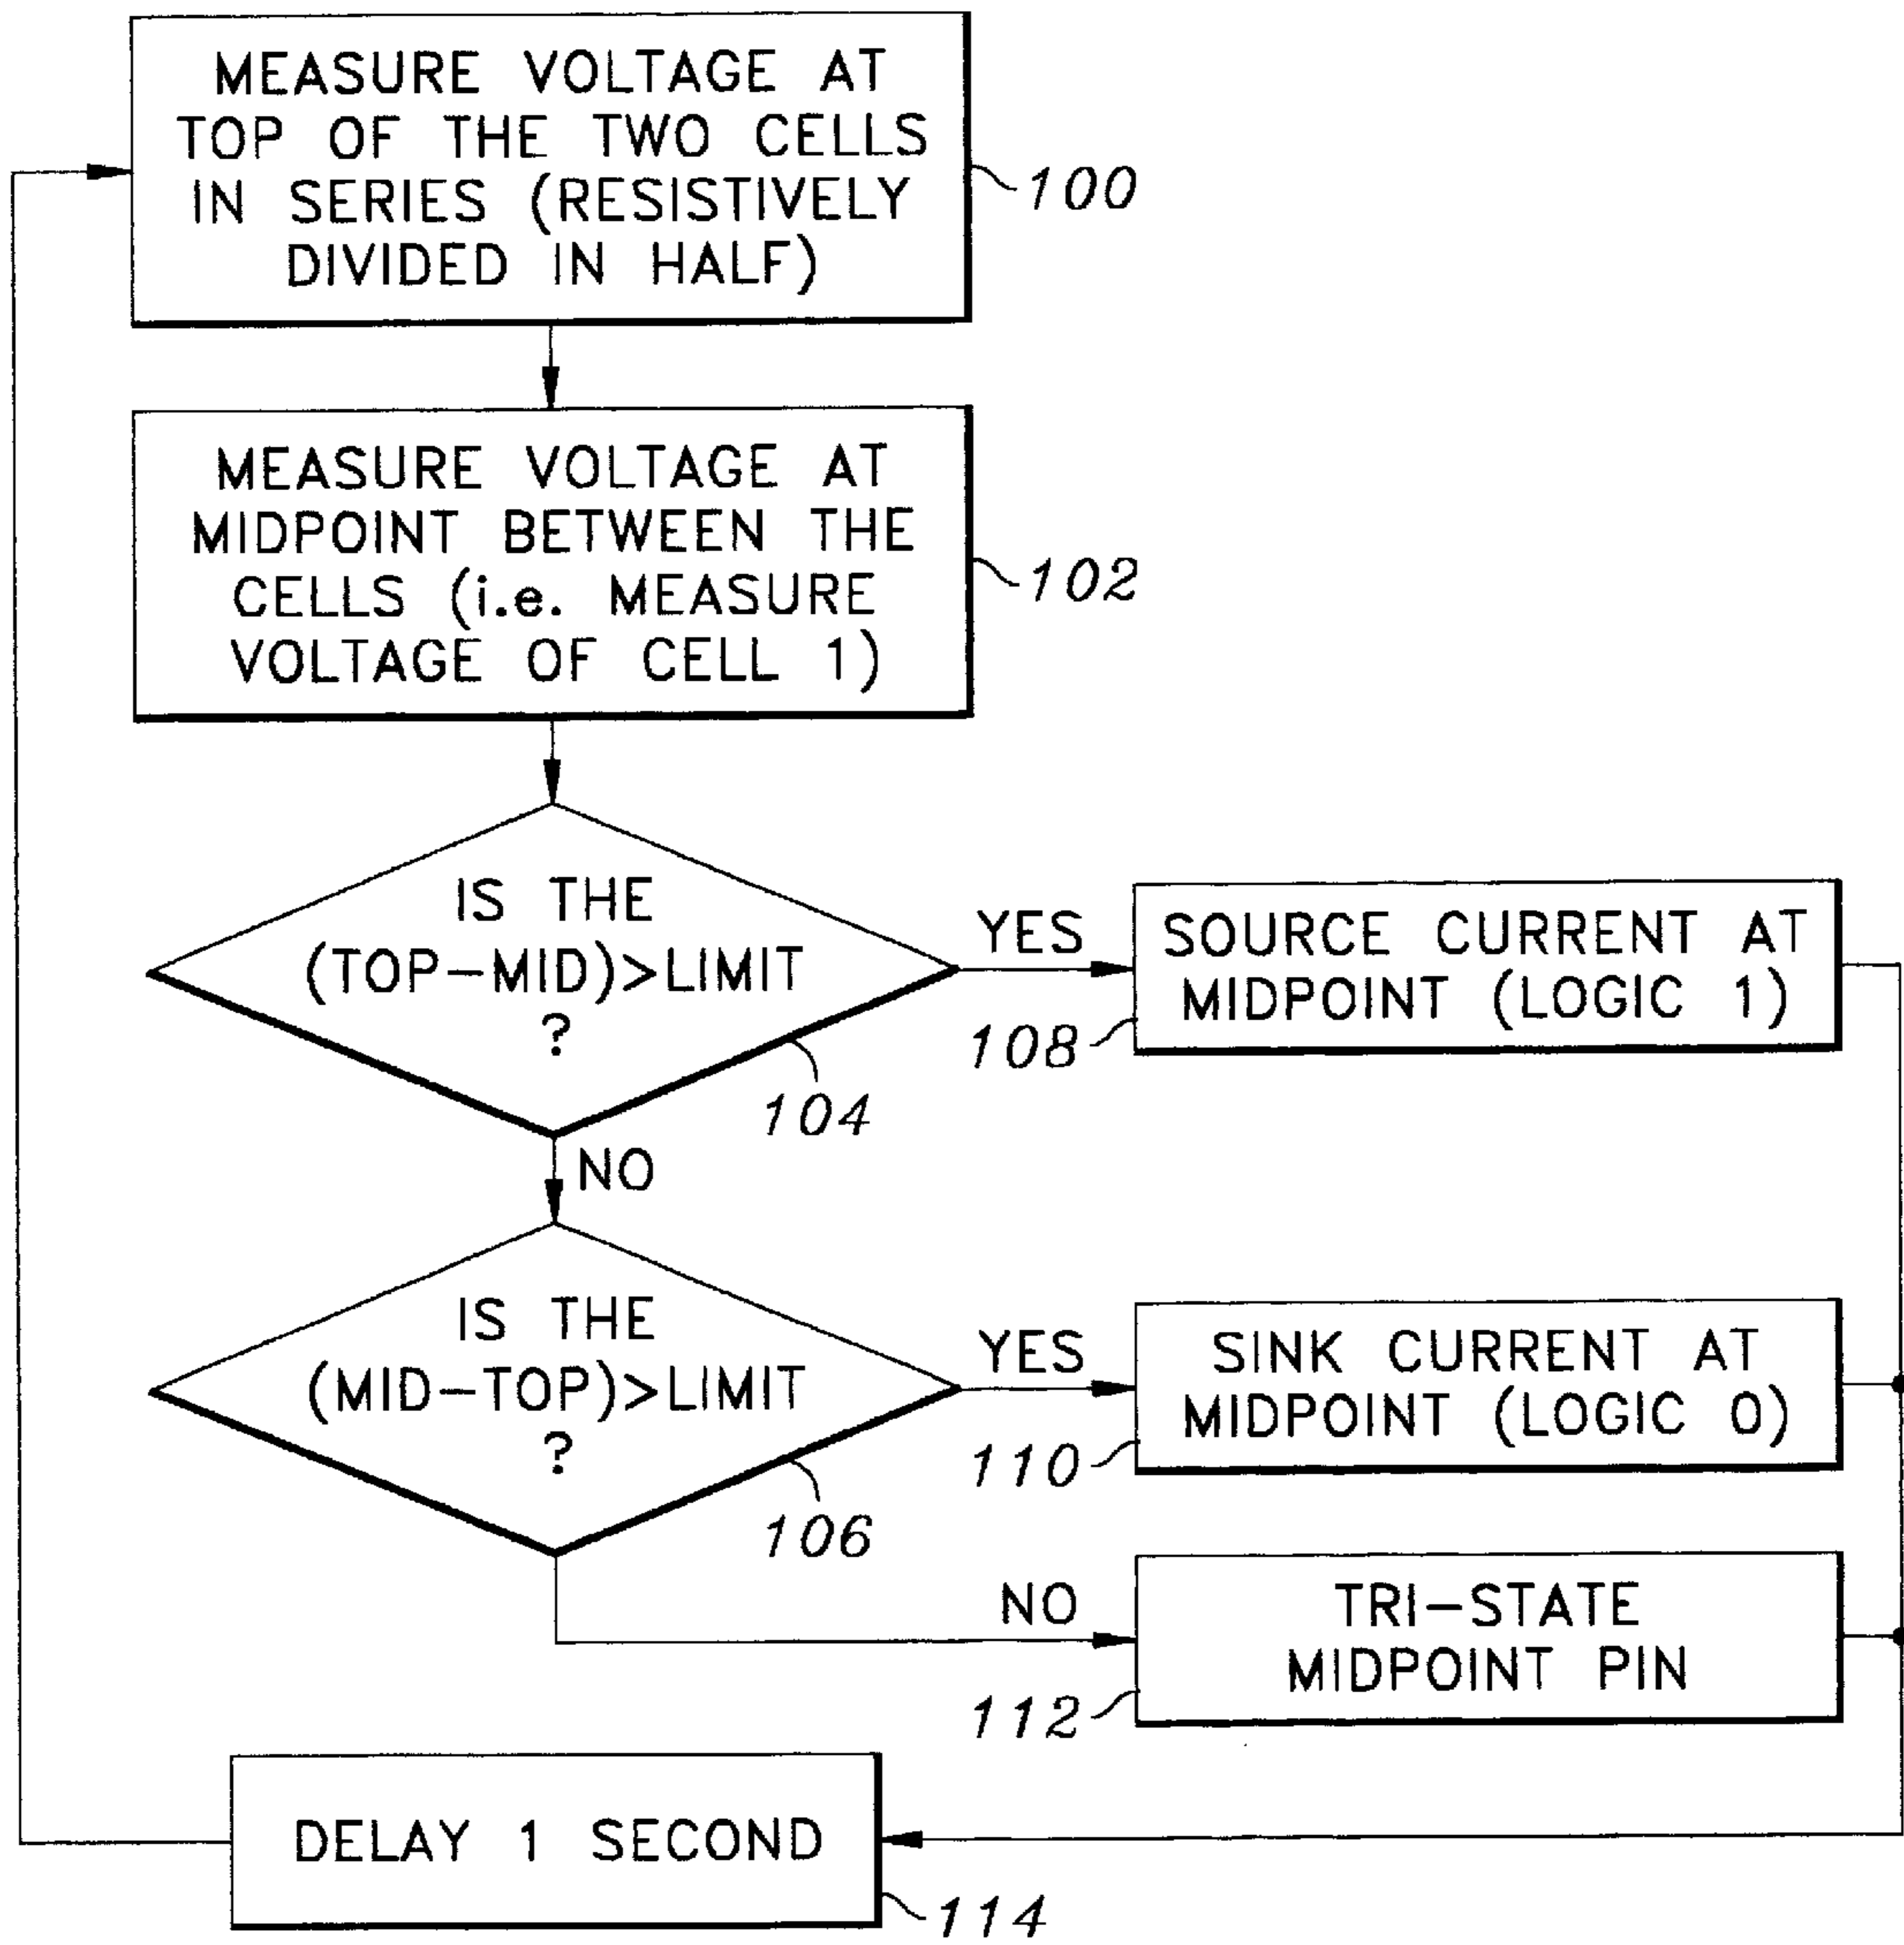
MEASURE VOLTAGE AT TOP OF THE TWO CELLS IN SERIES (RESISTIVELY DIVIDED IN HALF)

100

MEASURE VOLTAGE AT MIDPOINT BETWEEN THE CELLS (i.e. MEASURE VOLTAGE OF CELL 1)

102

IS THE (TOP–MID)>LIMIT ?

104

YES

SOURCE CURRENT AT MIDPOINT (LOGIC 1)

108

NO

IS THE (MID–TOP)>LIMIT ?

106

YES

SINK CURRENT AT MIDPOINT (LOGIC 0)

110

NO

TRI–STATE MIDPOINT PIN

112

DELAY 1 SECOND

114